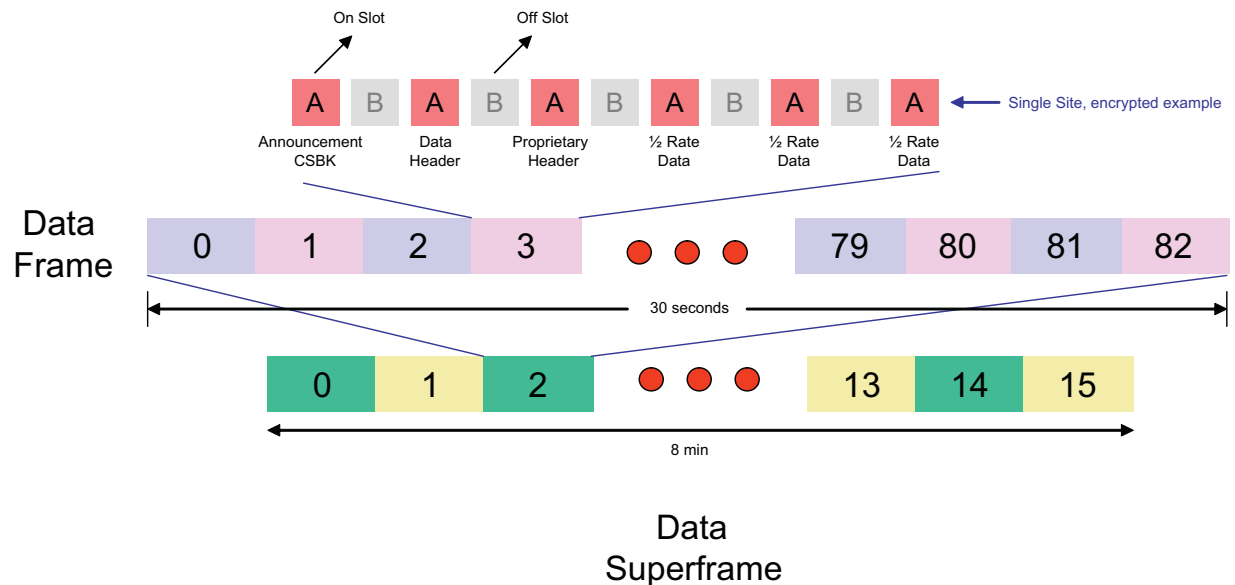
On Slot

Off Slot

A B A B A B A B A B A

Single Site, encrypted example

Announcement CSBK

Data Header

Proprietary Header

½ Rate Data

½ Rate Data

½ Rate Data

Data Frame

0 1 2 3 79 80 81 82

30 seconds

0 1 2 13 14 15

8 min

Data Superframe